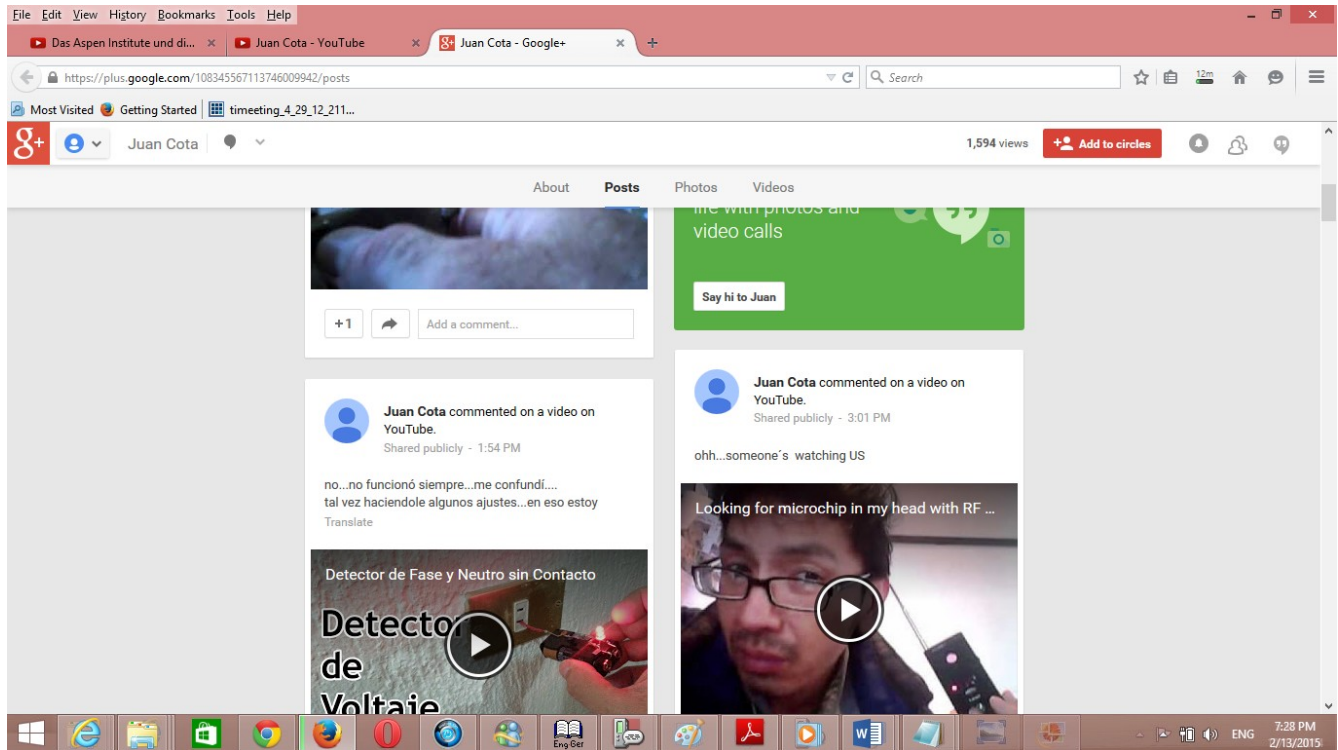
File Edit View History Bookmarks Tools Help

Das Aspen Institute und di... ×
Juan Cota - YouTube ×
Juan Cota - Google+ ×
+

https://plus.google.com/108345567113746009942/posts

Search

12m

Most Visited
Getting Started
timeeting_4_29_12_211...

Juan Cota

1,594 views
Add to circles

About
Posts
Photos
Videos

life with photos and video calls

Say hi to Juan

+1
Add a comment...

Juan Cota commented on a video on YouTube.
Shared publicly - 1:54 PM

no...no funcionó siempre...me confundí....
tal vez haciendole algunos ajustes...en eso estoy
Translate

Detector de Fase y Neutro sin Contacto

Detector de Voltaje

Juan Cota commented on a video on YouTube.
Shared publicly - 3:01 PM

ohh...someone´s watching US

Looking for microchip in my head with RF ...

Eng Ger

ENG
7:28 PM
2/13/2015